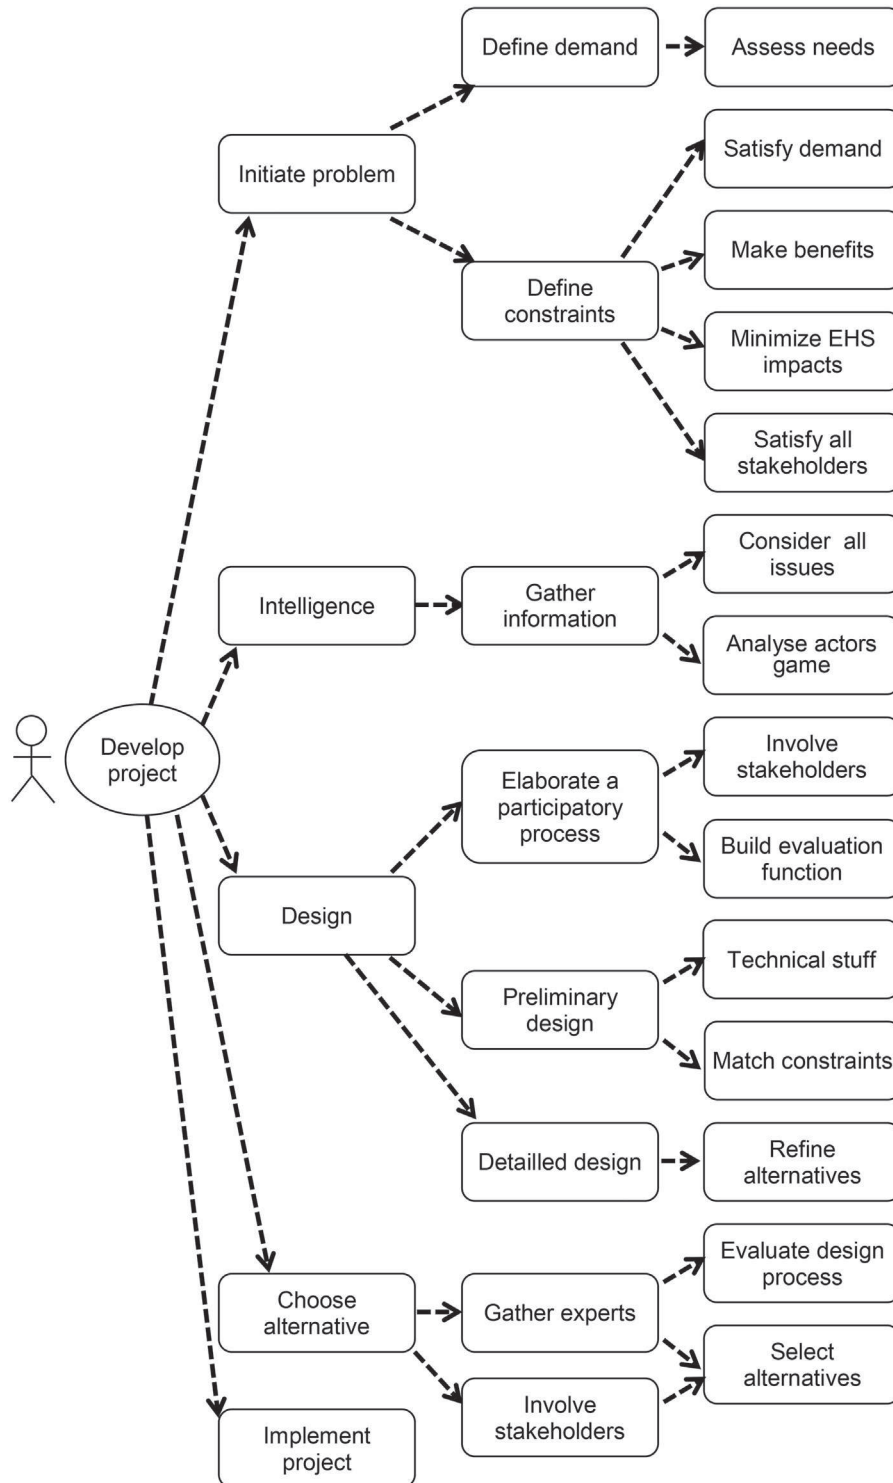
Develop project

Initiate problem

Define demand

Assess needs

Define constraints

Satisfy demand

Make benefits

Minimize EHS impacts

Satisfy all stakeholders

Intelligence

Gather information

Consider all issues

Analyse actors game

Design

Elaborate a participatory process

Involve stakeholders

Build evaluation function

Preliminary design

Technical stuff

Match constraints

Detailled design

Refine alternatives

Choose alternative

Gather experts

Evaluate design process

Select alternatives

Involve stakeholders

Implement project